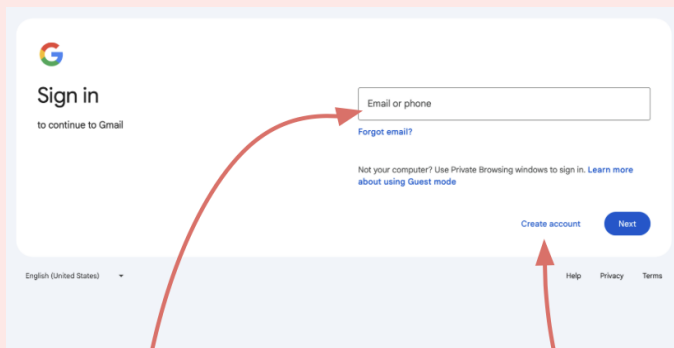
G

Sign in

to continue to Gmail

Email or phone

Forgot email?

Not your computer? Use Private Browsing windows to sign in. Learn more about using Guest mode

Create account

Next

English (United States)

Help

Privacy

Terms